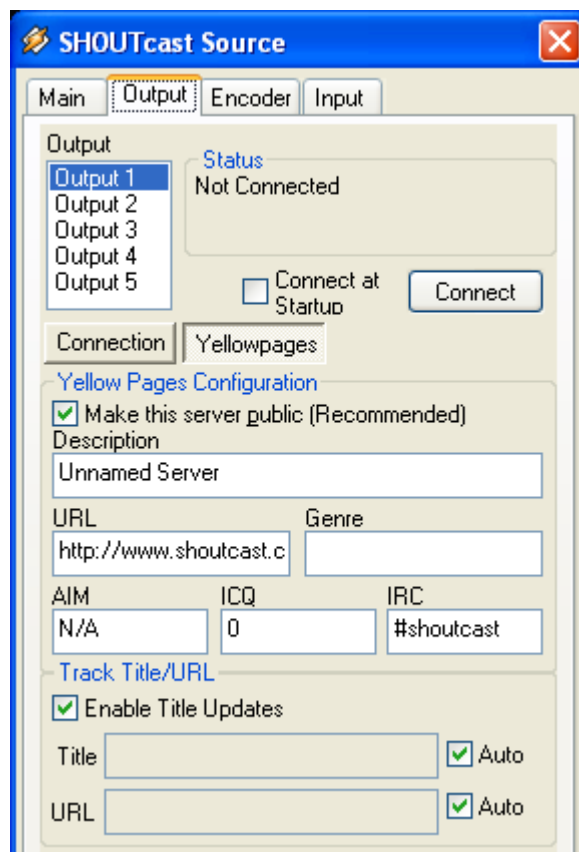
SHOUTcast Source

Main | Output | Encoder | Input

Output
Output 1
Output 2
Output 3
Output 4
Output 5

Status
Not Connected

Connect at Startup

Connect

Connection | Yellowpages

Yellow Pages Configuration
Make this server public (Recommended)
Description
Unnamed Server
URL
http://www.shoutcast.c
Genre
AIM
N/A
ICQ
0
IRC
#shoutcast

Track Title/URL
Enable Title Updates
Title
Auto
URL
Auto